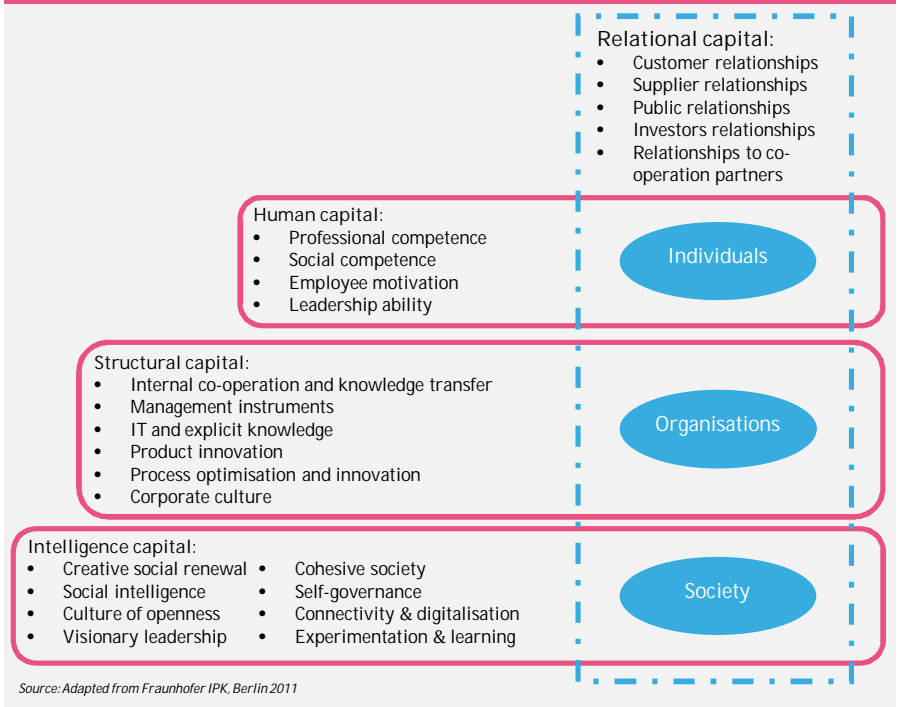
Relational capital:
- Customer relationships
- Supplier relationships
- Public relationships
- Investors relationships
- Relationships to co-operation partners

Human capital:
- Professional competence
- Social competence
- Employee motivation
- Leadership ability

Individuals

Structural capital:
- Internal co-operation and knowledge transfer
- Management instruments
- IT and explicit knowledge
- Product innovation
- Process optimisation and innovation
- Corporate culture

Organisations

Intelligence capital:
- Creative social renewal
- Social intelligence
- Culture of openness
- Visionary leadership
- Cohesive society
- Self-governance
- Connectivity & digitalisation
- Experimentation & learning

Society

Source: Adapted from Fraunhofer IPK, Berlin 2011